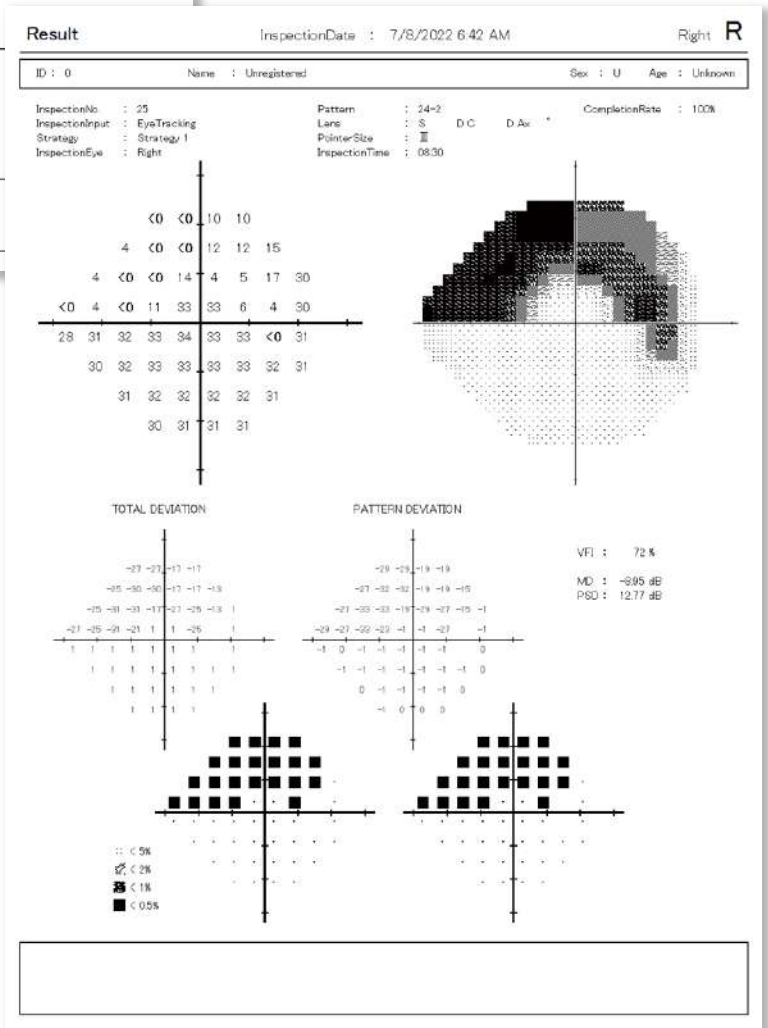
Result InspectionDate : 7/8/2022 6:42 AM Right R

ID : 0 Name : Unregistered Sex : U Age : Unknown

InspectionNo. : 25
InspectionInput : EyeTracking
Strategy : Strategy 1
InspectionEye : Right

Pattern : 24-2
Lens : S D C D Ax °
PointerSize : Ⅲ
InspectionTime : 08:30

CompletionRate : 100%

| | | | | | | | | |
|---|---|---|---|---|---|---|---|---|
| | | <0 | <0 | 10 | 10 | | | |
| | 4 | <0 | <0 | 12 | 12 | 15 | | |
| 4 | <0 | <0 | 14 | 4 | 5 | 17 | 30 | |
| <0 | 4 | <0 | 11 | 33 | 33 | 6 | 4 | 30 |
| 28 | 31 | 32 | 33 | 34 | 33 | 33 | <0 | 31 |
| | 30 | 32 | 33 | 33 | 33 | 33 | 32 | 31 |
| | | 31 | 32 | 32 | 32 | 32 | 31 | |
| | | | 30 | 31 | 31 | 31 | | |

TOTAL DEVIATION

-27 -27 -17 -17
-25 -30 -30 -17 -17 -13
-25 -31 -31 -17 -27 -25 -13 1
-27 -25 -31 -21 1 1 -25 1
1 1 1 1 1 1 1
1 1 1 1 1 1 1 1
1 1 1 1 1 1
1 1 1 1

PATTERN DEVIATION

-29 -29 -19 -19
-27 -32 -32 -19 -19 -15
-27 -33 -33 -19 -29 -27 -15 -1
-29 -27 -33 -23 -1 -1 -27 -1
-1 0 -1 -1 -1 -1 -1 0
-1 -1 -1 -1 -1 -1 -1 0
0 -1 -1 -1 -1 0
-1 0 0 0

VFI : 72 %

MD : -8.95 dB
PSD : 12.77 dB

< 5%
< 2%
< 1%
< 0.5%